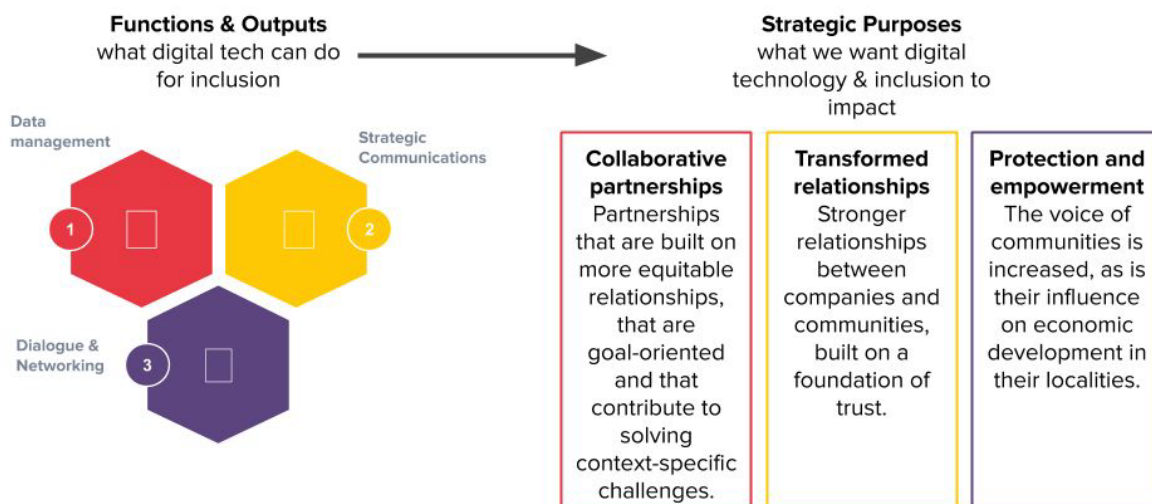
**Functions & Outputs**
what digital tech can do for inclusion

**Strategic Purposes**
what we want digital technology & inclusion to impact

Data management

Strategic Communications

1

2

Dialogue & Networking

3

**Collaborative partnerships**
Partnerships that are built on more equitable relationships, that are goal-oriented and that contribute to solving context-specific challenges.

**Transformed relationships**
Stronger relationships between companies and communities, built on a foundation of trust.

**Protection and empowerment**
The voice of communities is increased, as is their influence on economic development in their localities.